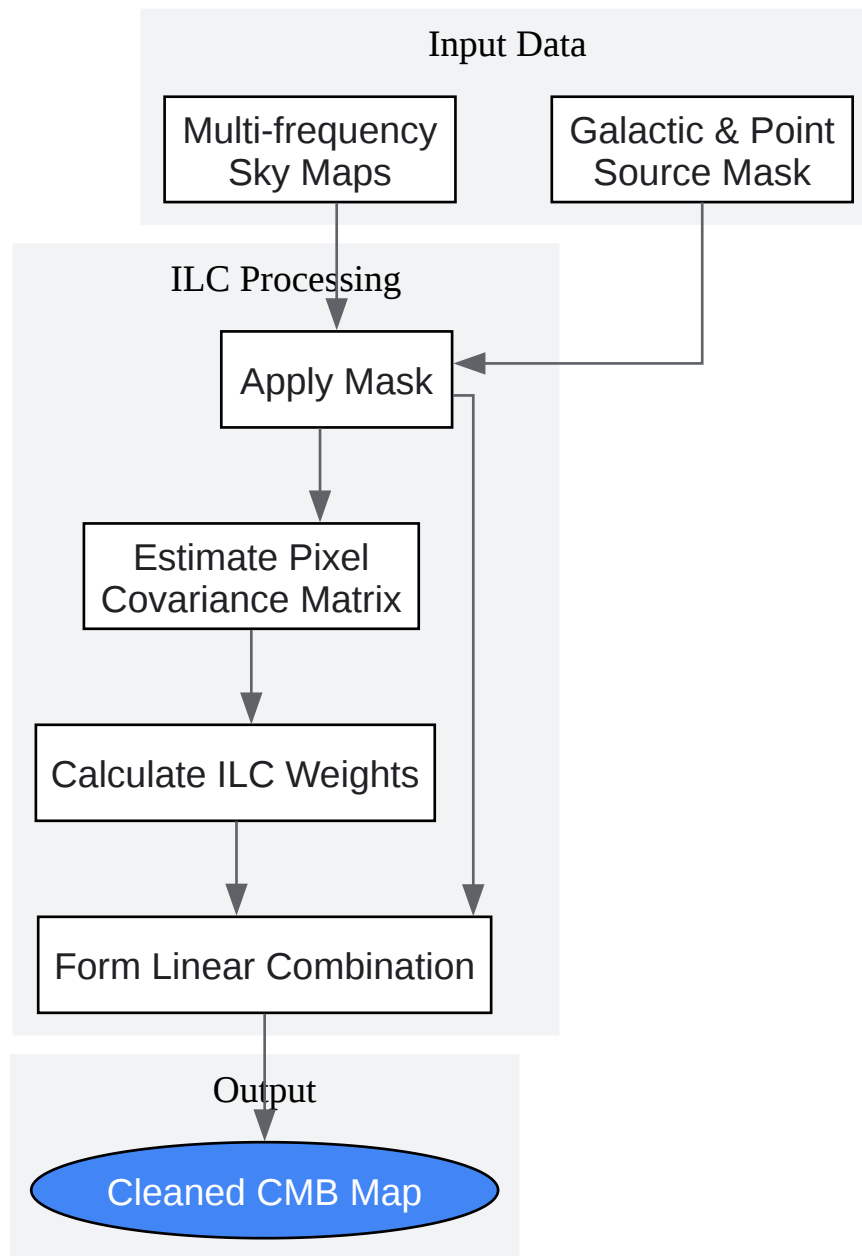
Input Data

Multi-frequency Sky Maps

Galactic & Point Source Mask

ILC Processing

Apply Mask

Estimate Pixel Covariance Matrix

Calculate ILC Weights

Form Linear Combination

Output

Cleaned CMB Map